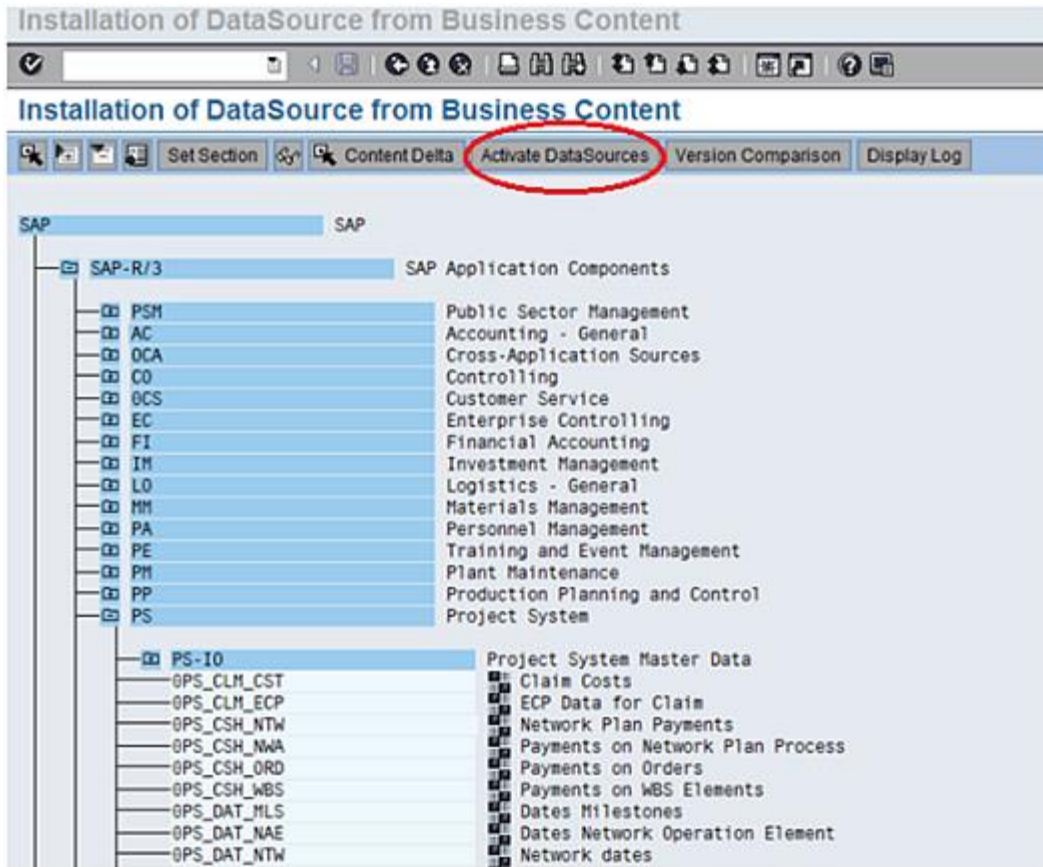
Installation of DataSource from Business Content

Installation of DataSource from Business Content

Set Section | Content Delta | Activate DataSources | Version Comparison | Display Log

SAP SAP

SAP-R/3 SAP Application Components

PSM Public Sector Management
AC Accounting - General
0CA Cross-Application Sources
CO Controlling
0CS Customer Service
EC Enterprise Controlling
FI Financial Accounting
IM Investment Management
LO Logistics - General
MM Materials Management
PA Personnel Management
PE Training and Event Management
PM Plant Maintenance
PP Production Planning and Control
PS Project System

PS-IO Project System Master Data
0PS_CLM_CST Claim Costs
0PS_CLM_ECP ECP Data for Claim
0PS_CSH_NTW Network Plan Payments
0PS_CSH_NWA Payments on Network Plan Process
0PS_CSH_ORD Payments on Orders
0PS_CSH_WBS Payments on WBS Elements
0PS_DAT_MLS Dates Milestones
0PS_DAT_NAE Dates Network Operation Element
0PS_DAT_NTW Network dates